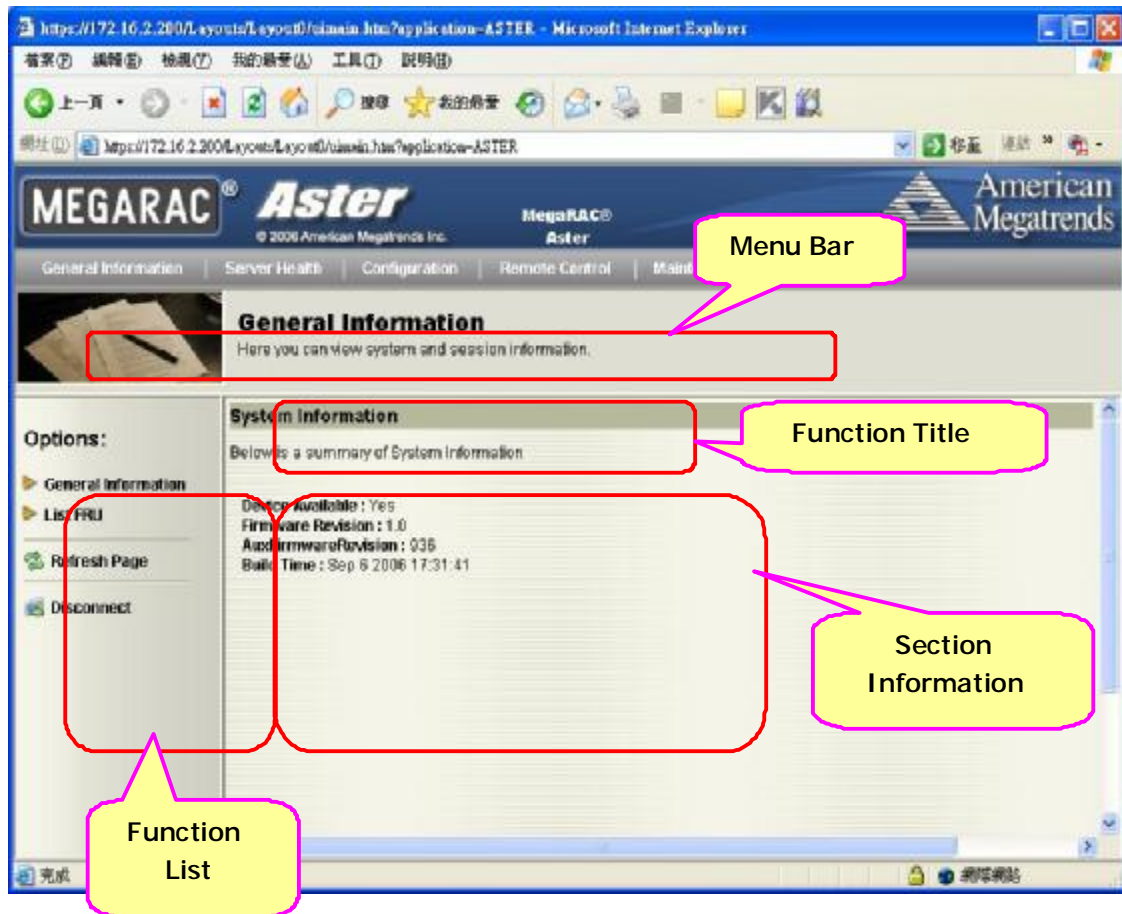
https://172.16.2.200/Layouts/Layout0/uimain.htm?application=ASTER - Microsoft Internet Explorer

檔案(F) 編輯(E) 檢視(V) 我的最愛(A) 工具(T) 說明(H)

上一頁 搜尋 我的最愛

網址(D) https://172.16.2.200/Layouts/Layout0/uimain.htm?application=ASTER 移至 連結

MEGARAC® Aster © 2006 American Megatrends Inc. MegaRAC® Aster American Megatrends

Menu Bar

General Information | Server Health | Configuration | Remote Control | Maint

General Information
Here you can view system and session information.

Options:
General Information
List FRU
Refresh Page
Disconnect

System Information
Below is a summary of System Information

Function Title

Device Available : Yes
Firmware Revision : 1.0
AuxfirmwareRevision : 036
Build Time : Sep 6 2006 17:31:41

Section Information

Function List

完成 網際網路